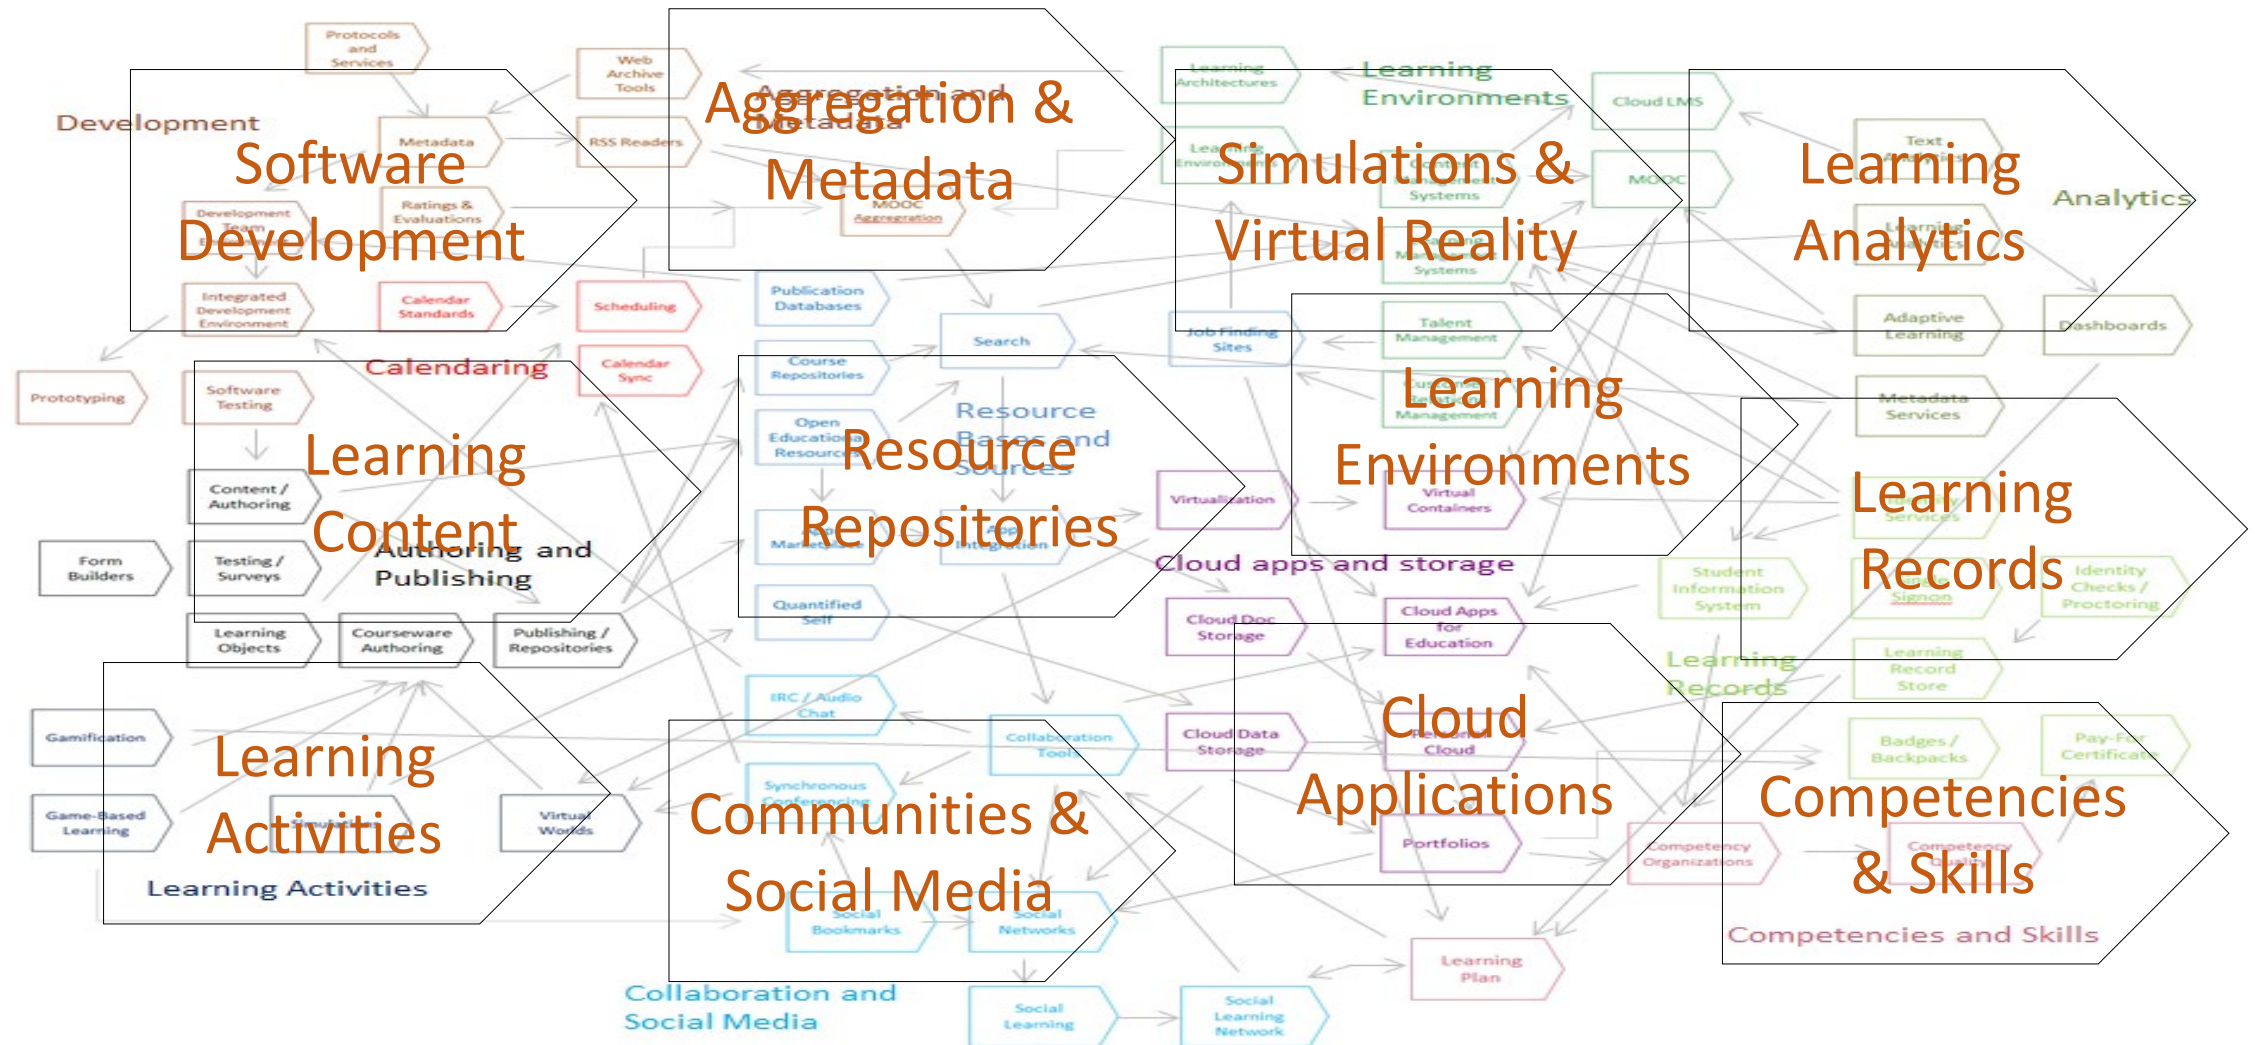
Software Development

Aggregation & Metadata

Simulations & Virtual Reality

Learning Analytics

Learning Content

Resource Repositories

Learning Environments

Learning Records

Learning Activities

Communities & Social Media

Cloud Applications

Competencies & Skills

Protocols and Services

Web Archive Tools

Development

Metadata

RSS Readers

Aggregation and Metadata

Learning Architectures

Learning Environments

Cloud LMS

MOOC

Text

Analytics

Development Team

Ratings & Evaluations

MOOC Aggregration

Systems

Integrated Development Environment

Calendar Standards

Scheduling

Publication Databases

Search

Job Finding Sites

Talent Management

Adaptive Learning

Dashboards

Prototyping

Software Testing

Calendaring

Calendar Sync

Course Repositories

Resource Bases and Sources

Management

Metadata Services

Open Educational Resources

Content / Authoring

Virtualization

Virtual Containers

Form Builders

Testing / Surveys

Authoring and Publishing

Cloud apps and storage

Student Information System

Identity Checks / Proctoring

Quantified Self

Learning Objects

Courseware Authoring

Publishing / Repositories

Cloud Doc Storage

Cloud Apps for Education

Learning Records

Learning Record Store

IRC / Audio Chat

Gamification

Collaboration Tools

Cloud Data Storage

Cloud

Badges / Backpacks

Pay-For Certificate

Synchronous Conferencing

Game-Based Learning

Virtual Worlds

Portfolios

Competency Organizations

Learning Activities

Social Bookmarks

Social Networks

Competencies and Skills

Learning Plan

Collaboration and Social Media

Social Learning

Social Learning Network